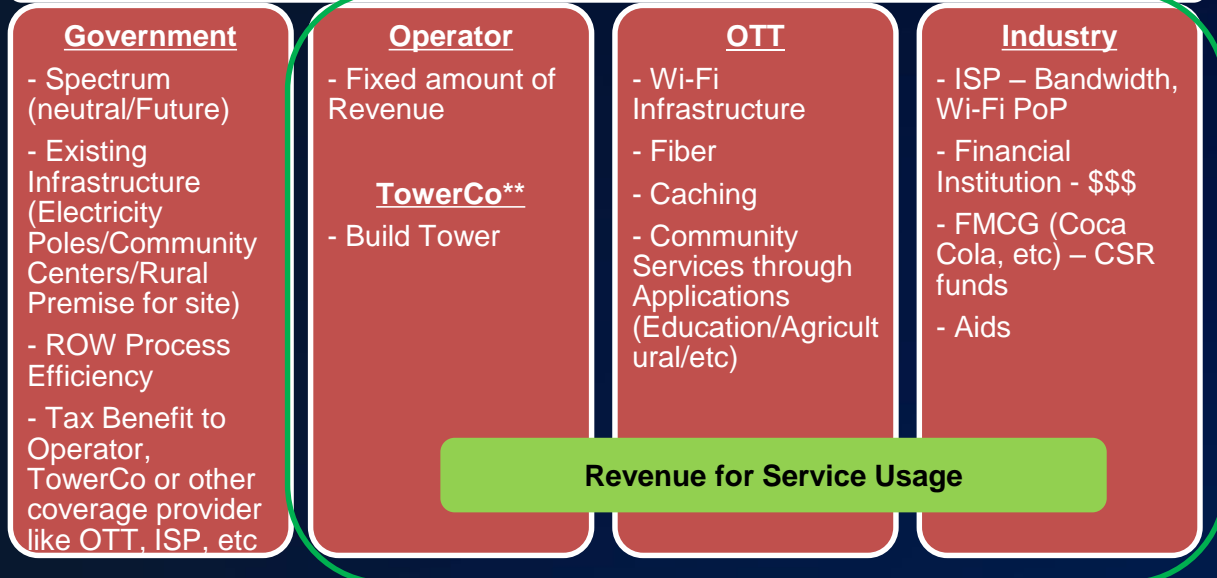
Government

- Spectrum (neutral/Future)

- Existing Infrastructure (Electricity Poles/Community Centers/Rural Premise for site)

- ROW Process Efficiency

- Tax Benefit to Operator, TowerCo or other coverage provider like OTT, ISP, etc

Operator

- Fixed amount of Revenue

TowerCo**

- Build Tower

OTT

- Wi-Fi Infrastructure

- Fiber

- Caching

- Community Services through Applications (Education/Agricult ural/etc)

Industry

- ISP – Bandwidth, Wi-Fi PoP

- Financial Institution - $$$

- FMCG (Coca Cola, etc) – CSR funds

- Aids

Revenue for Service Usage